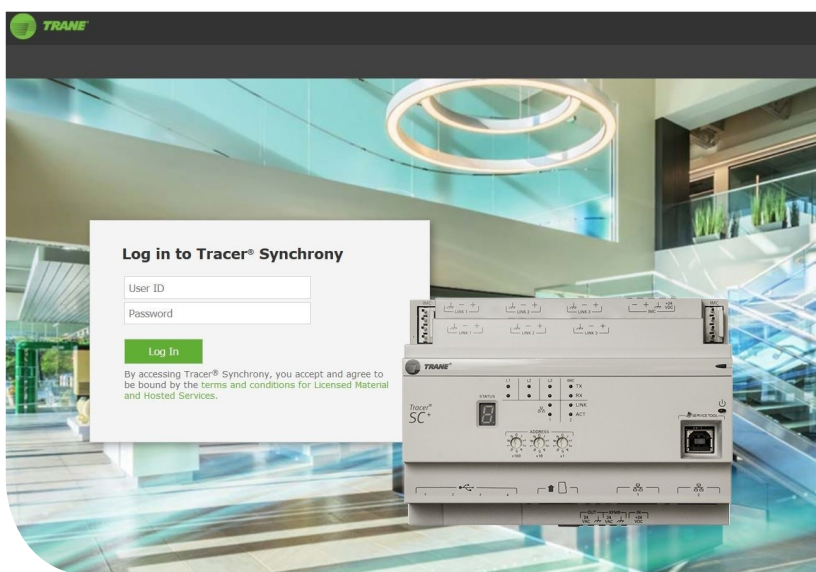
TRANE

Log in to Tracer® Synchrony

User ID

Password

Log In

By accessing Tracer® Synchrony, you accept and agree to be bound by the terms and conditions for Licensed Material and Hosted Services.

LINK 1
LINK 2
LINK 3
IMC
LINK 1
LINK 2
LINK 3
TRANE
Tracer® SC+
STATUS
L1
L2
L3
IMC
TX
RX
LINK
ACT
ADDRESS
x100
x10
x1
SERVICE TOOL